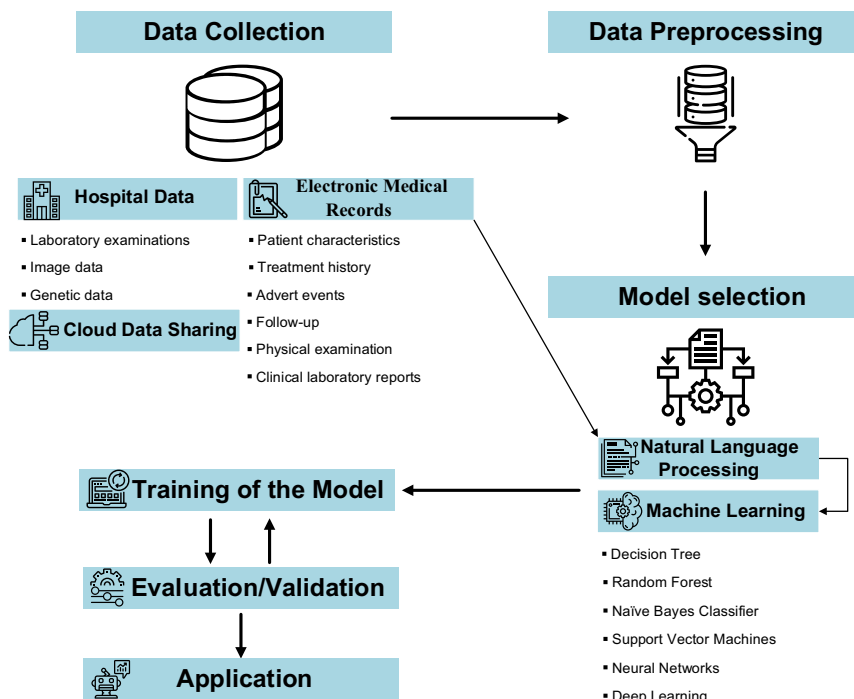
Data Collection

Data Preprocessing

Hospital Data

Electronic Medical Records

- Laboratory examinations
- Image data
- Genetic data

Cloud Data Sharing

- Patient characteristics
- Treatment history
- Advert events
- Follow-up
- Physical examination
- Clinical laboratory reports

Model selection

Natural Language Processing

Machine Learning

- Decision Tree
- Random Forest
- Naïve Bayes Classifier
- Support Vector Machines
- Neural Networks
- Deep Learning

Training of the Model

Evaluation/Validation

Application